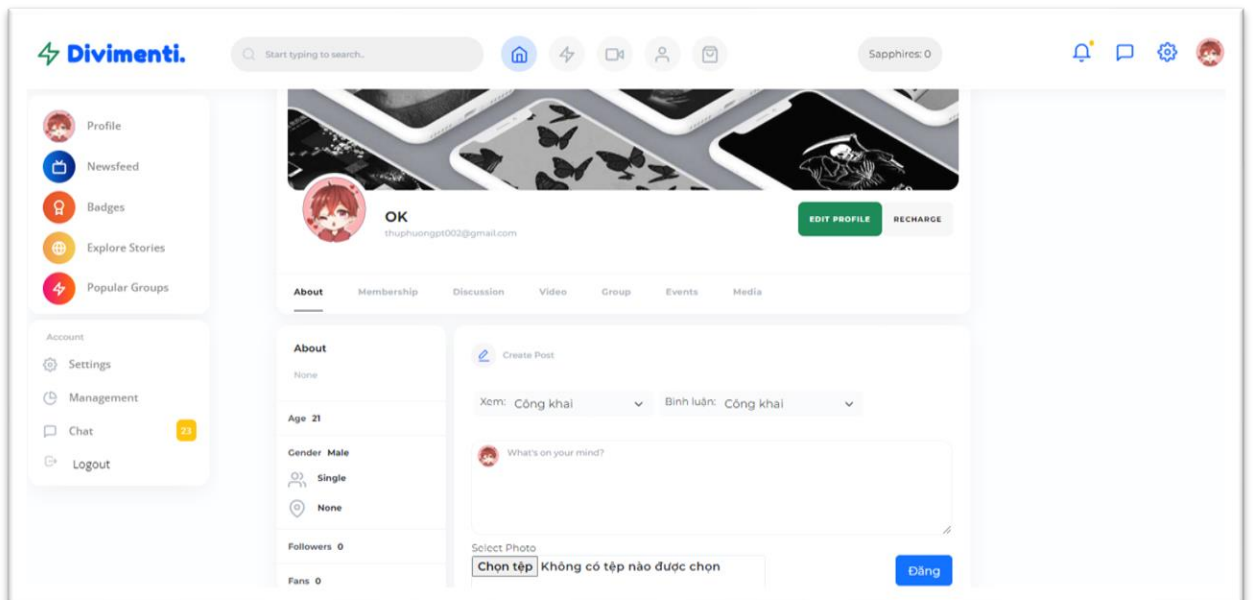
Divimenti.

Start typing to search..

Sapphires: 0

Profile
Newsfeed
Badges
Explore Stories
Popular Groups

Account
Settings
Management
Chat 23
Logout

OK
thuphuongpt002@gmail.com

EDIT PROFILE
RECHARGE

About
Membership
Discussion
Video
Group
Events
Media

About
None

Age 21

Gender Male

Single

None

Followers 0

Fans 0

Create Post

Xem: Công khai
Bình luận: Công khai

What's on your mind?

Select Photo
Chọn tệp Không có tệp nào được chọn

Đăng